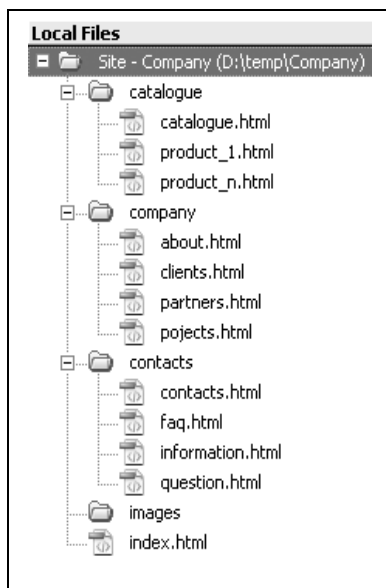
Local Files

Site - Company (D:\temp\Company)

catalogue

catalogue.html

product_1.html

product_n.html

company

about.html

clients.html

partners.html

pojects.html

contacts

contacts.html

faq.html

information.html

question.html

images

index.html